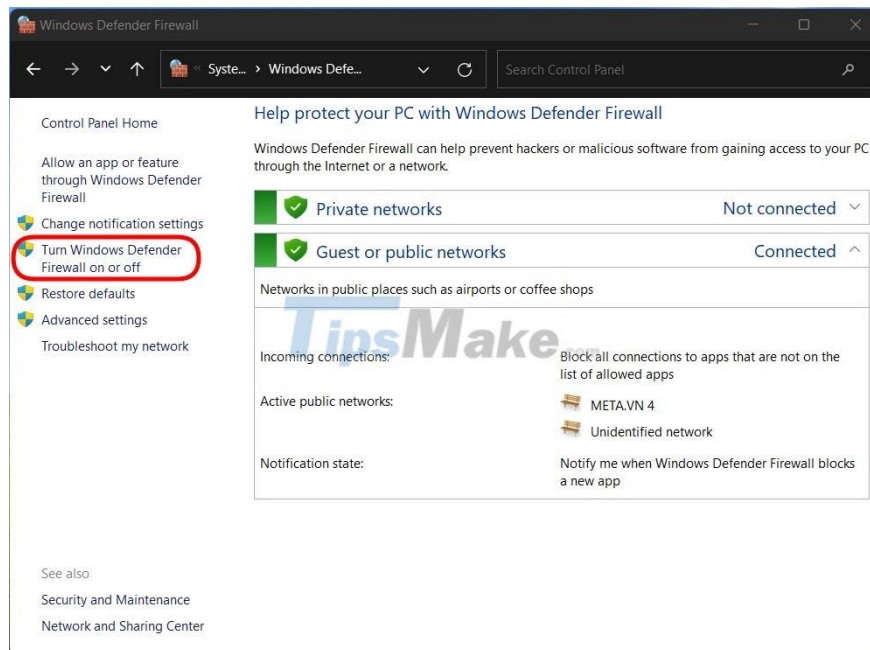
Windows Defender Firewall

« Syste... › Windows Defe...

Search Control Panel

Control Panel Home

Allow an app or feature through Windows Defender Firewall

Change notification settings

Turn Windows Defender Firewall on or off

Restore defaults

Advanced settings

Troubleshoot my network

See also

Security and Maintenance

Network and Sharing Center

Help protect your PC with Windows Defender Firewall

Windows Defender Firewall can help prevent hackers or malicious software from gaining access to your PC through the Internet or a network.

Private networks Not connected

Guest or public networks Connected

Networks in public places such as airports or coffee shops

TipsMake.com

| | |
|---|---|
| Incoming connections: | Block all connections to apps that are not on the list of allowed apps |
| Active public networks: | META.VN 4 |
| | Unidentified network |
| Notification state: | Notify me when Windows Defender Firewall blocks a new app |